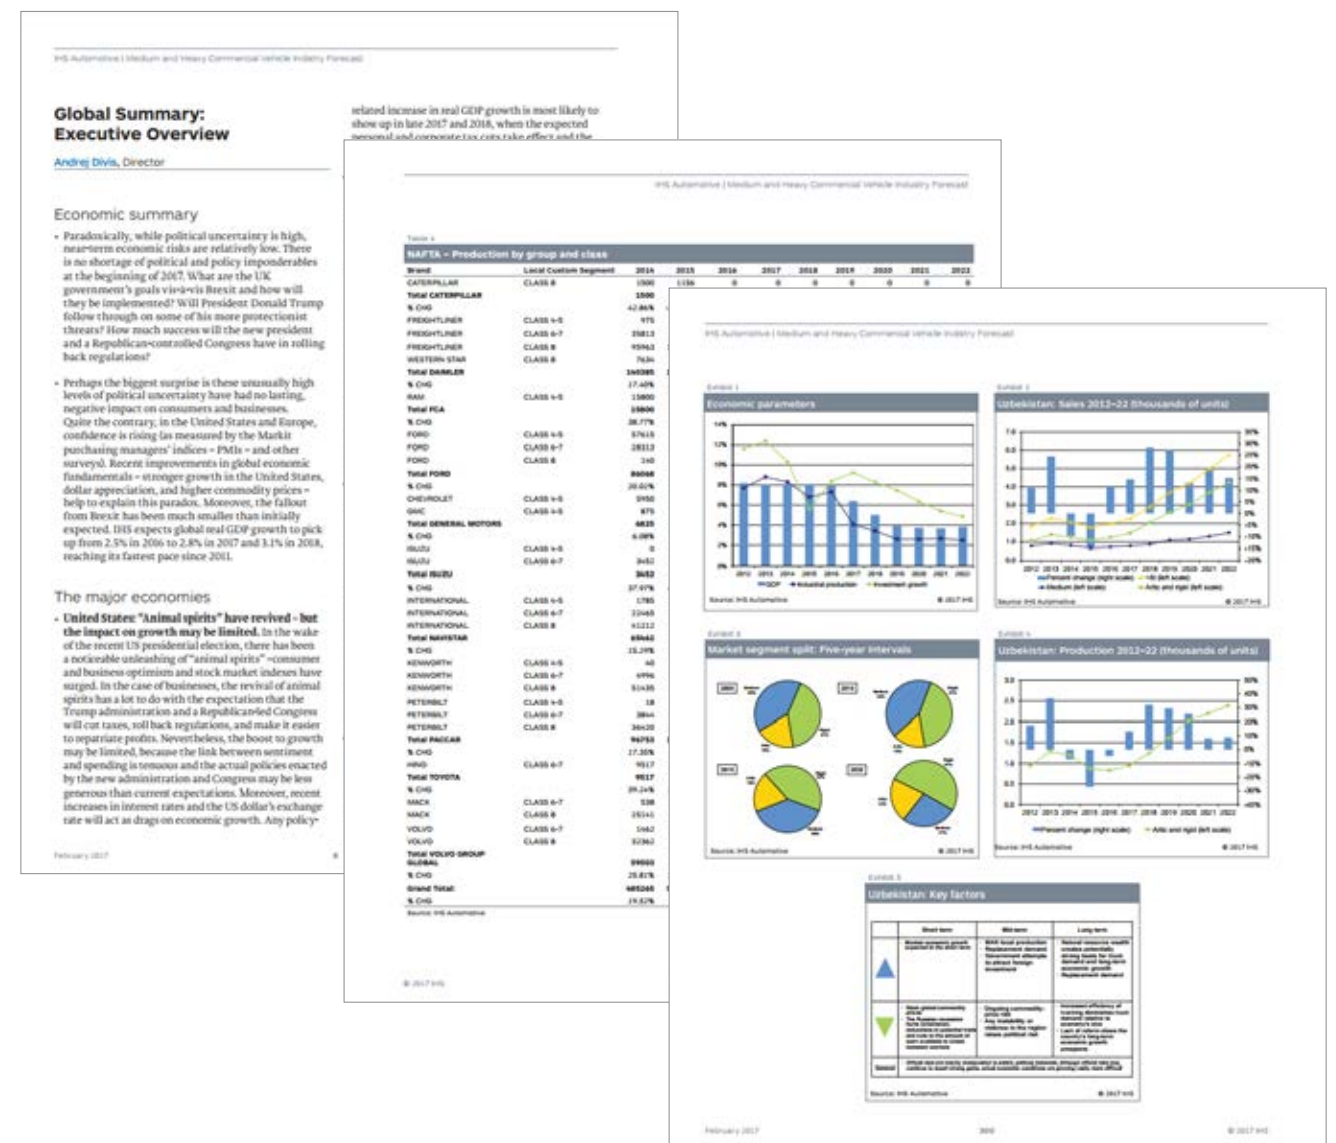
IHS Automotive | Medium and Heavy Commercial Vehicle Industry Forecast

Global Summary: Executive Overview

Andrej Divis, Director

Economic summary

• Paradoxically, while political uncertainty is high, near-term economic risks are relatively low. There is no shortage of political and policy imponderables at the beginning of 2017. What are the UK government's goals vis-à-vis Brexit and how will they be implemented? Will President Donald Trump follow through on some of his more protectionist threats? How much success will the new president and a Republican-controlled Congress have in rolling back regulations?

• Perhaps the biggest surprise is these unusually high levels of political uncertainty have had no lasting, negative impact on consumers and businesses. Quite the contrary, in the United States and Europe, confidence is rising (as measured by the Markit purchasing managers' indices – PMIs – and other surveys). Recent improvements in global economic fundamentals – stronger growth in the United States, dollar appreciation, and higher commodity prices – help to explain this paradox. Moreover, the fallout from Brexit has been much smaller than initially expected. IHS expects global real GDP growth to pick up from 2.5% in 2016 to 2.8% in 2017 and 3.1% in 2018, reaching its fastest pace since 2011.

The major economies

• United States: "Animal spirits" have revived – but the impact on growth may be limited. In the wake of the recent US presidential election, there has been a noticeable unleashing of "animal spirits" – consumer and business optimism and stock market indexes have surged. In the case of businesses, the revival of animal spirits has a lot to do with the expectation that the Trump administration and a Republican-led Congress will cut taxes, roll back regulations, and make it easier to repatriate profits. Nevertheless, the boost to growth may be limited, because the link between sentiment and spending is tenuous and the actual policies enacted by the new administration and Congress may be less generous than current expectations. Moreover, recent increases in interest rates and the US dollar's exchange rate will act as drags on economic growth. Any policy-

related increase in real GDP growth is most likely to show up in late 2017 and 2018, when the expected personal and corporate tax cuts take effect and the

February 2017

IHS Automotive | Medium and Heavy Commercial Vehicle Industry Forecast

Table 4
NAFTA – Production by group and class

| Brand | Local Custom Segment | 2014 | 2015 | 2016 | 2017 | 2018 | 2019 | 2020 | 2021 | 2022 |
|---|---|---|---|---|---|---|---|---|---|---|
| CATERPILLAR | CLASS 8 | 1500 | 1156 | 0 | 0 | 0 | 0 | 0 | 0 | 0 |
| Total CATERPILLAR | | 1500 | | | | | | | | |
| % CHG | | 42.86% | | | | | | | | |
| FREIGHTLINER | CLASS 4-5 | 975 | | | | | | | | |
| FREIGHTLINER | CLASS 6-7 | 35813 | | | | | | | | |
| FREIGHTLINER | CLASS 8 | 95963 | | | | | | | | |
| WESTERN STAR | CLASS 8 | 7634 | | | | | | | | |
| Total DAIMLER | | 140385 | | | | | | | | |
| % CHG | | 17.40% | | | | | | | | |
| RAM | CLASS 4-5 | 15800 | | | | | | | | |
| Total FCA | | 15800 | | | | | | | | |
| % CHG | | 38.77% | | | | | | | | |
| FORD | CLASS 4-5 | 57615 | | | | | | | | |
| FORD | CLASS 6-7 | 28313 | | | | | | | | |
| FORD | CLASS 8 | 140 | | | | | | | | |
| Total FORD | | 86068 | | | | | | | | |
| % CHG | | 20.61% | | | | | | | | |
| CHEVROLET | CLASS 4-5 | 5950 | | | | | | | | |
| GMC | CLASS 4-5 | 875 | | | | | | | | |
| Total GENERAL MOTORS | | 6825 | | | | | | | | |
| % CHG | | 6.08% | | | | | | | | |
| ISUZU | CLASS 4-5 | 0 | | | | | | | | |
| ISUZU | CLASS 6-7 | 3452 | | | | | | | | |
| Total ISUZU | | 3452 | | | | | | | | |
| % CHG | | 37.97% | | | | | | | | |
| INTERNATIONAL | CLASS 4-5 | 1785 | | | | | | | | |
| INTERNATIONAL | CLASS 6-7 | 22465 | | | | | | | | |
| INTERNATIONAL | CLASS 8 | 41212 | | | | | | | | |
| Total NAVISTAR | | 65462 | | | | | | | | |
| % CHG | | 15.29% | | | | | | | | |
| KENWORTH | CLASS 4-5 | 40 | | | | | | | | |
| KENWORTH | CLASS 6-7 | 4996 | | | | | | | | |
| KENWORTH | CLASS 8 | 51435 | | | | | | | | |
| PETERBILT | CLASS 4-5 | 18 | | | | | | | | |
| PETERBILT | CLASS 6-7 | 3844 | | | | | | | | |
| PETERBILT | CLASS 8 | 36420 | | | | | | | | |
| Total PACCAR | | 96753 | | | | | | | | |
| % CHG | | 17.35% | | | | | | | | |
| HINO | CLASS 6-7 | 9517 | | | | | | | | |
| Total TOYOTA | | 9517 | | | | | | | | |
| % CHG | | 39.24% | | | | | | | | |
| MACK | CLASS 6-7 | 538 | | | | | | | | |
| MACK | CLASS 8 | 25141 | | | | | | | | |
| VOLVO | CLASS 6-7 | 1462 | | | | | | | | |
| VOLVO | CLASS 8 | 32362 | | | | | | | | |
| Total VOLVO GROUP GLOBAL | | 59503 | | | | | | | | |
| % CHG | | 25.81% | | | | | | | | |
| Grand Total | | 485265 | | | | | | | | |
| % CHG | | 19.52% | | | | | | | | |

Source: IHS Automotive

© 2017 IHS

IHS Automotive | Medium and Heavy Commercial Vehicle Industry Forecast

Exhibit 1
Economic parameters
GDP Industrial production Investment growth
Source: IHS Automotive © 2017 IHS

Exhibit 2
Uzbekistan: Sales 2012–22 (thousands of units)
Percent change (right scale) Medium (left scale) Arts and rigid (left scale)
Source: IHS Automotive © 2017 IHS

Exhibit 3
Market segment split: Five-year intervals
Source: IHS Automotive © 2017 IHS

Exhibit 4
Uzbekistan: Production 2012–22 (thousands of units)
Percent change (right scale) Arts and rigid (left scale)
Source: IHS Automotive © 2017 IHS

Exhibit 5
Uzbekistan: Key factors

| | Short term | Mid-term | Long term |
|---|---|---|---|
| ▲ | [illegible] | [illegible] | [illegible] |
| ▼ | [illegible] | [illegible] | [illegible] |
| Neutral | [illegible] | | |

Source: IHS Automotive © 2017 IHS

February 2017 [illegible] © 2017 IHS